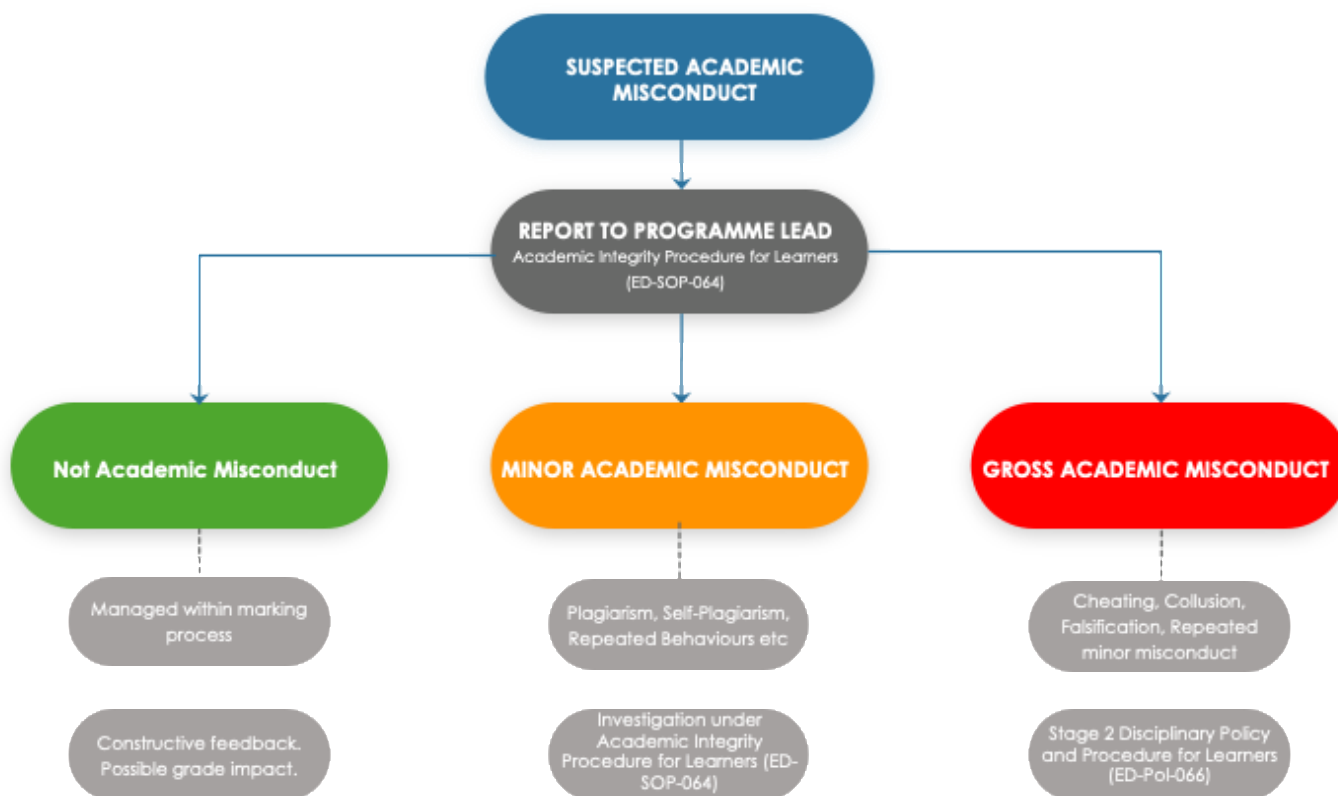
SUSPECTED ACADEMIC MISCONDUCT

REPORT TO PROGRAMME LEAD
Academic Integrity Procedure for Learners (ED-SOP-064)

Not Academic Misconduct

MINOR ACADEMIC MISCONDUCT

GROSS ACADEMIC MISCONDUCT

Managed within marking process

Constructive feedback. Possible grade impact.

Plagiarism, Self-Plagiarism, Repeated Behaviours etc

Investigation under Academic Integrity Procedure for Learners (ED-SOP-064)

Cheating, Collusion, Falsification, Repeated minor misconduct

Stage 2 Disciplinary Policy and Procedure for Learners (ED-Pol-066)